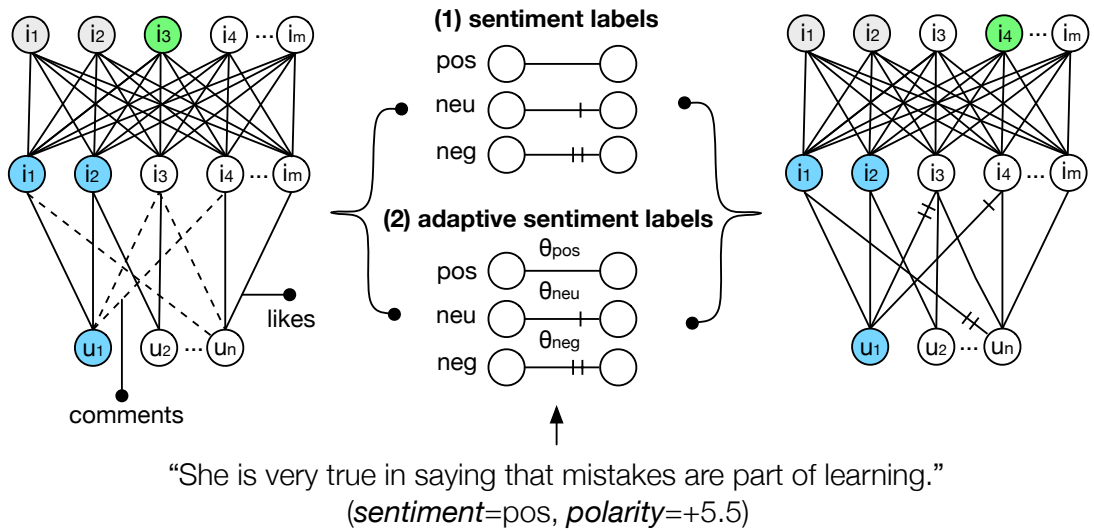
$i_1$ $i_2$ $i_3$ $i_4$ ··· $i_m$

$i_1$ $i_2$ $i_3$ $i_4$ ··· $i_m$

$u_1$ $u_2$ ··· $u_n$

likes

comments

**(1) sentiment labels**

pos

neu

neg

**(2) adaptive sentiment labels**

$\theta_{pos}$

pos

$\theta_{neu}$

neu

$\theta_{neg}$

neg

$i_1$ $i_2$ $i_3$ $i_4$ ··· $i_m$

$i_1$ $i_2$ $i_3$ $i_4$ ··· $i_m$

$u_1$ $u_2$ ··· $u_n$

“She is very true in saying that mistakes are part of learning.”
(*sentiment*=pos, *polarity*=+5.5)